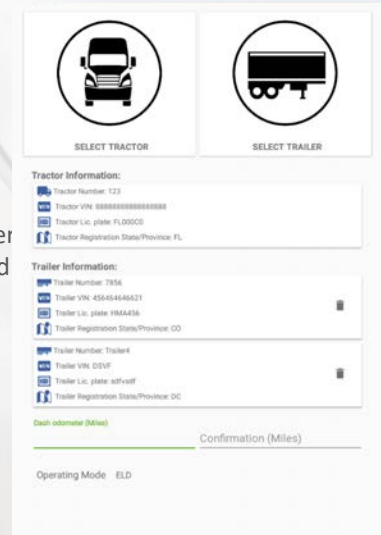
SELECT TRACTOR

SELECT TRAILER

Tractor Information:

Tractor Number: 123

VIN Tractor VIN: 8888888888888888

Tractor Lic. plate: FL000C0

Tractor Registration State/Province: FL

er

d

Trailer Information:

Trailer Number: 7856

VIN Trailer VIN: 456464646621

Trailer Lic. plate: HMA456

Trailer Registration State/Province: CO

Trailer Number: Trailer4

VIN Trailer VIN: DSVF

Trailer Lic. plate: sdfvsdf

Trailer Registration State/Province: DC

Dash odometer (Miles)

Confirmation (Miles)

Operating Mode ELD